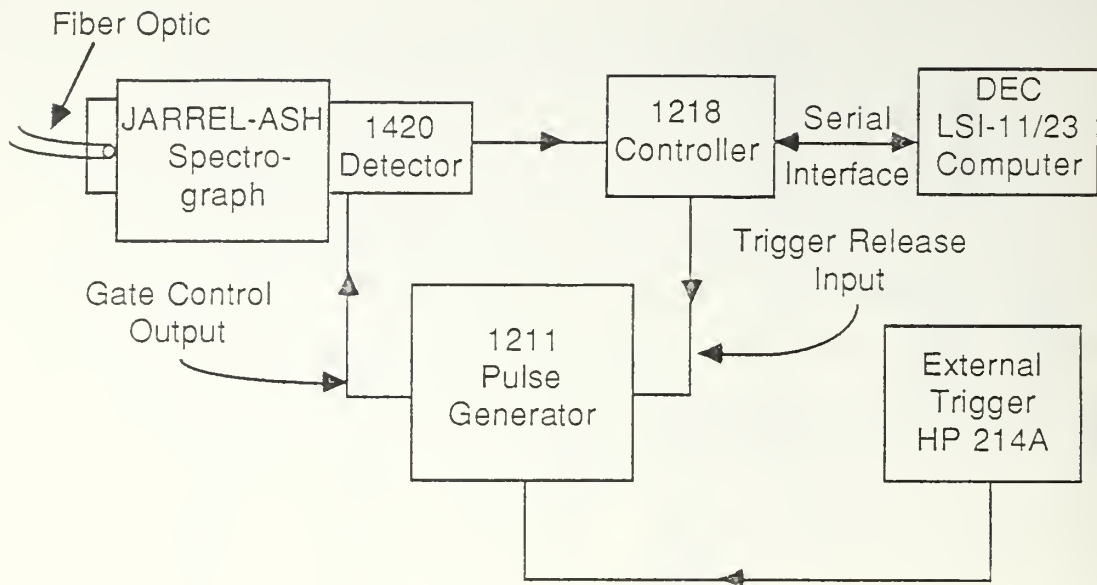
Fiber Optic

JARREL-ASH Spectrograph

1420 Detector

1218 Controller

Serial Interface

DEC LSI-11/23 Computer

Trigger Release Input

Gate Control Output

1211 Pulse Generator

External Trigger HP 214A